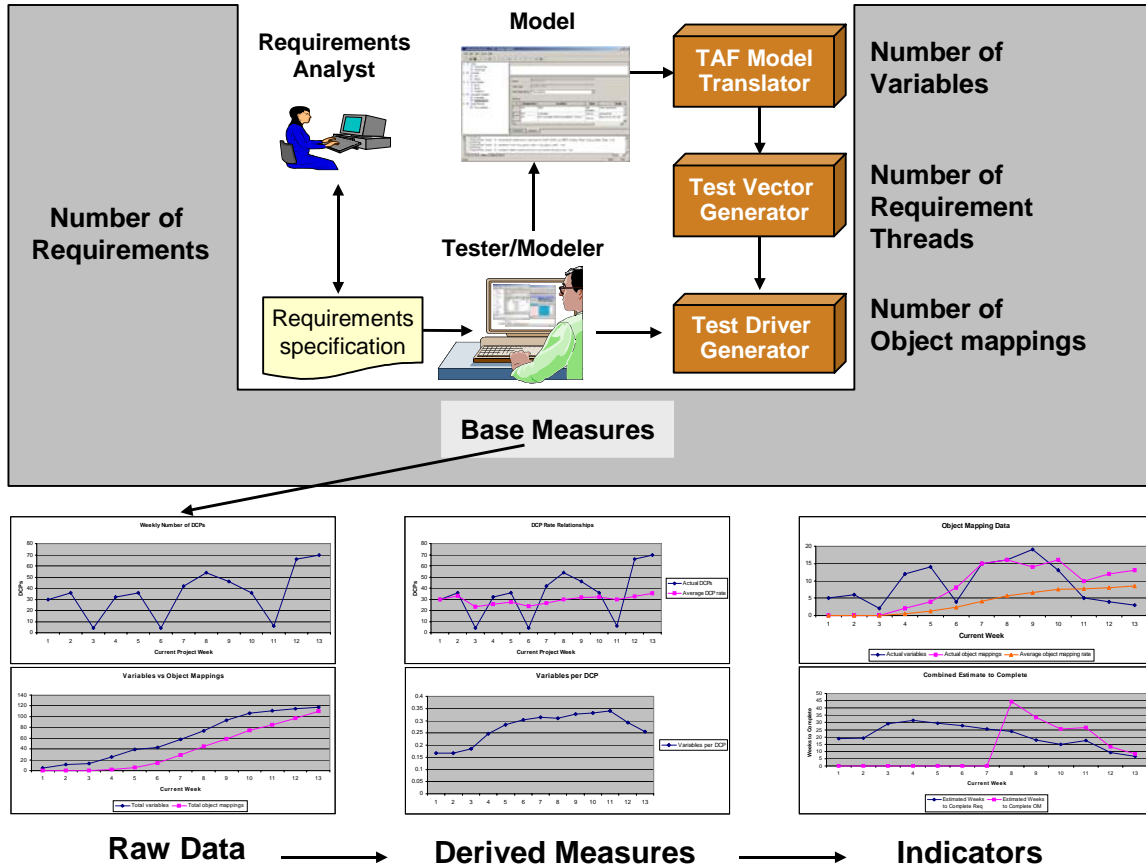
Model

Requirements Analyst

TAF Model Translator

Number of Variables

Test Vector Generator

Number of Requirement Threads

Number of Requirements

Tester/Modeler

Requirements specification

Test Driver Generator

Number of Object mappings

Base Measures

Weekly Number of DCPs

DCPs

Current Project Week

DCP Rate Relationships

Actual DCPs
Average DCP rate

Object Mapping Data

Current Week

Actual variables
Actual object mappings
Average object mapping rate

Variables vs Object Mappings

Total variables
Total object mappings

Variables per DCP

Variables per DCP

Combined Estimate to Complete

Weeks to Complete

Estimated Weeks to Complete Req
Estimated Weeks to Complete OM

Raw Data

Derived Measures

Indicators